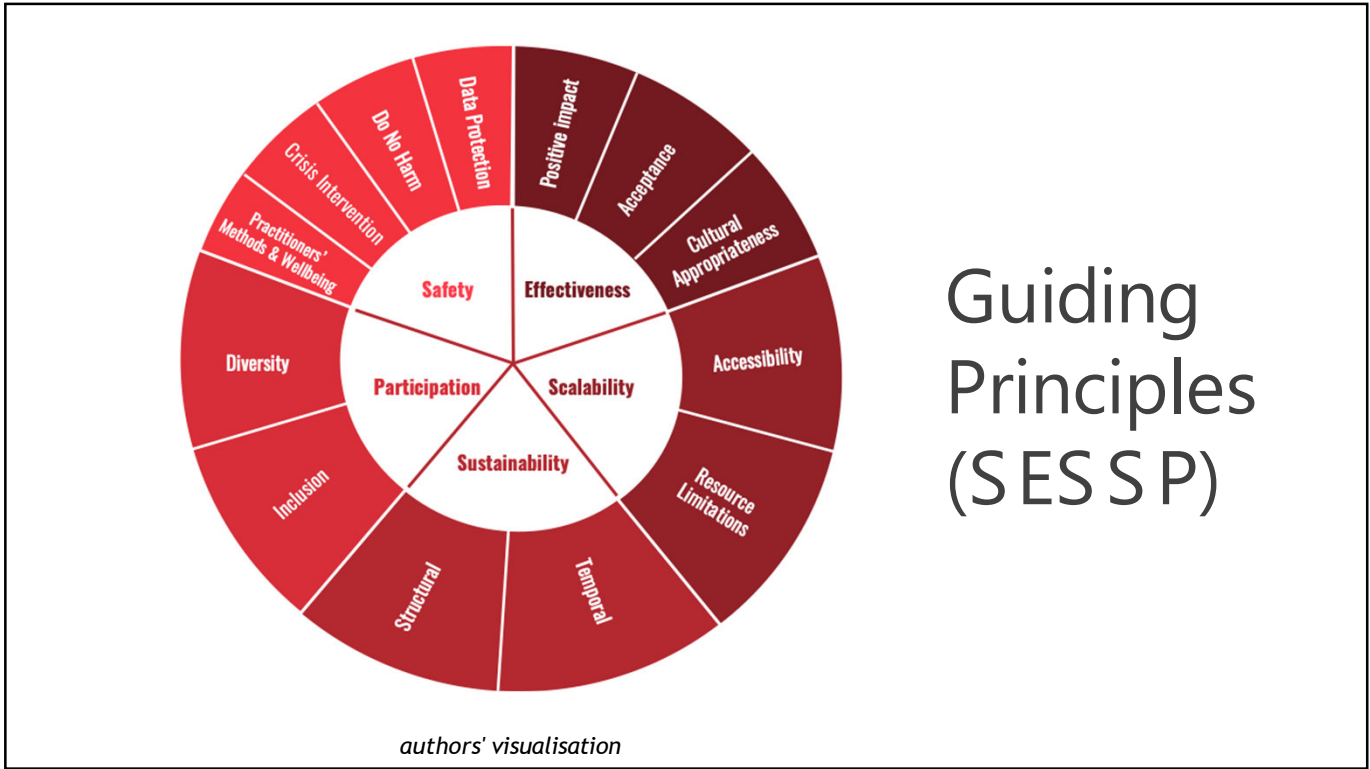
Practitioners' Methods & Wellbeing

Crisis Intervention

Do No Harm

Data Protection

Positive impact

Acceptance

Cultural Appropriateness

Accessibility

Resource Limitations

Temporal

Structural

Inclusion

Diversity

Safety

Effectiveness

Participation

Scalability

Sustainability

Guiding Principles (S E S S P)

authors' visualisation